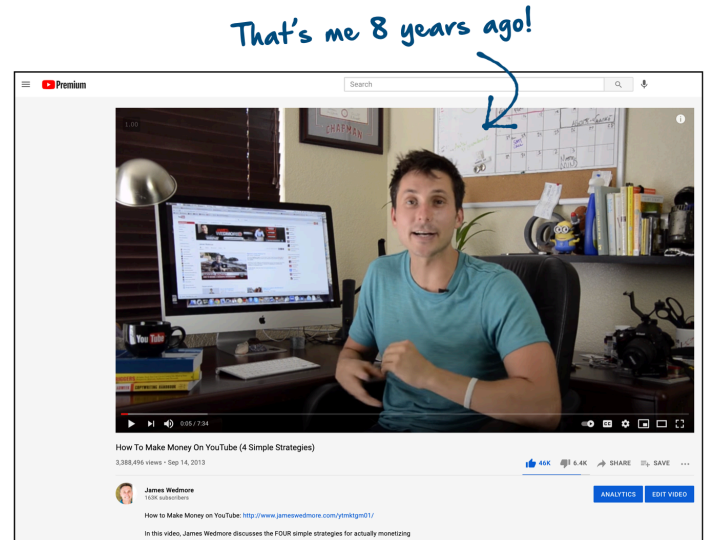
That's me 8 years ago!

Premium

Search

1:00

CHAPMAN

You Tube

0:05 / 7:34

How To Make Money On YouTube (4 Simple Strategies)

3,388,496 views • Sep 14, 2013

46K 6.4K SHARE SAVE ...

James Wedmore
163K subscribers

ANALYTICS EDIT VIDEO

How to Make Money on YouTube: http://www.jameswedmore.com/ytmktgm01/

In this video, James Wedmore discusses the FOUR simple strategies for actually monetizing